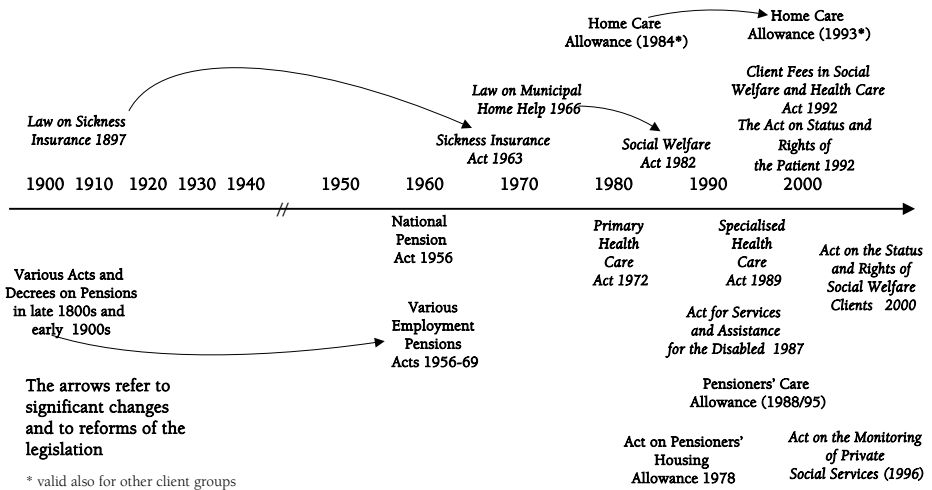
Home Care Allowance (1984*)

Home Care Allowance (1993*)

Client Fees in Social Welfare and Health Care Act 1992

The Act on Status and Rights of the Patient 1992

Law on Municipal Home Help 1966

Law on Sickness Insurance 1897

Sickness Insurance Act 1963

Social Welfare Act 1982

1900 1910 1920 1930 1940 // 1950 1960 1970 1980 1990 2000

National Pension Act 1956

Primary Health Care Act 1972

Specialised Health Care Act 1989

Act on the Status and Rights of Social Welfare Clients 2000

Various Acts and Decrees on Pensions in late 1800s and early 1900s

Various Employment Pensions Acts 1956-69

Act for Services and Assistance for the Disabled 1987

The arrows refer to significant changes and to reforms of the legislation

Pensioners' Care Allowance (1988/95)

Act on Pensioners' Housing Allowance 1978

Act on the Monitoring of Private Social Services (1996)

* valid also for other client groups